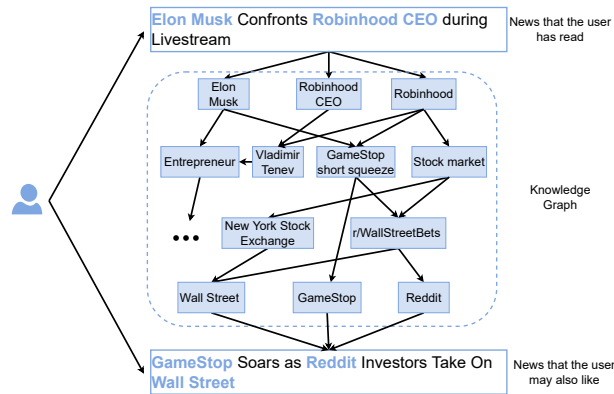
Elon Musk Confronts Robinhood CEO during Livestream

News that the user has read

Elon Musk

Robinhood CEO

Robinhood

Entrepreneur

Vladimir Tenev

GameStop short squeeze

Stock market

Knowledge Graph

•••

New York Stock Exchange

r/WallStreetBets

Wall Street

GameStop

Reddit

GameStop Soars as Reddit Investors Take On Wall Street

News that the user may also like